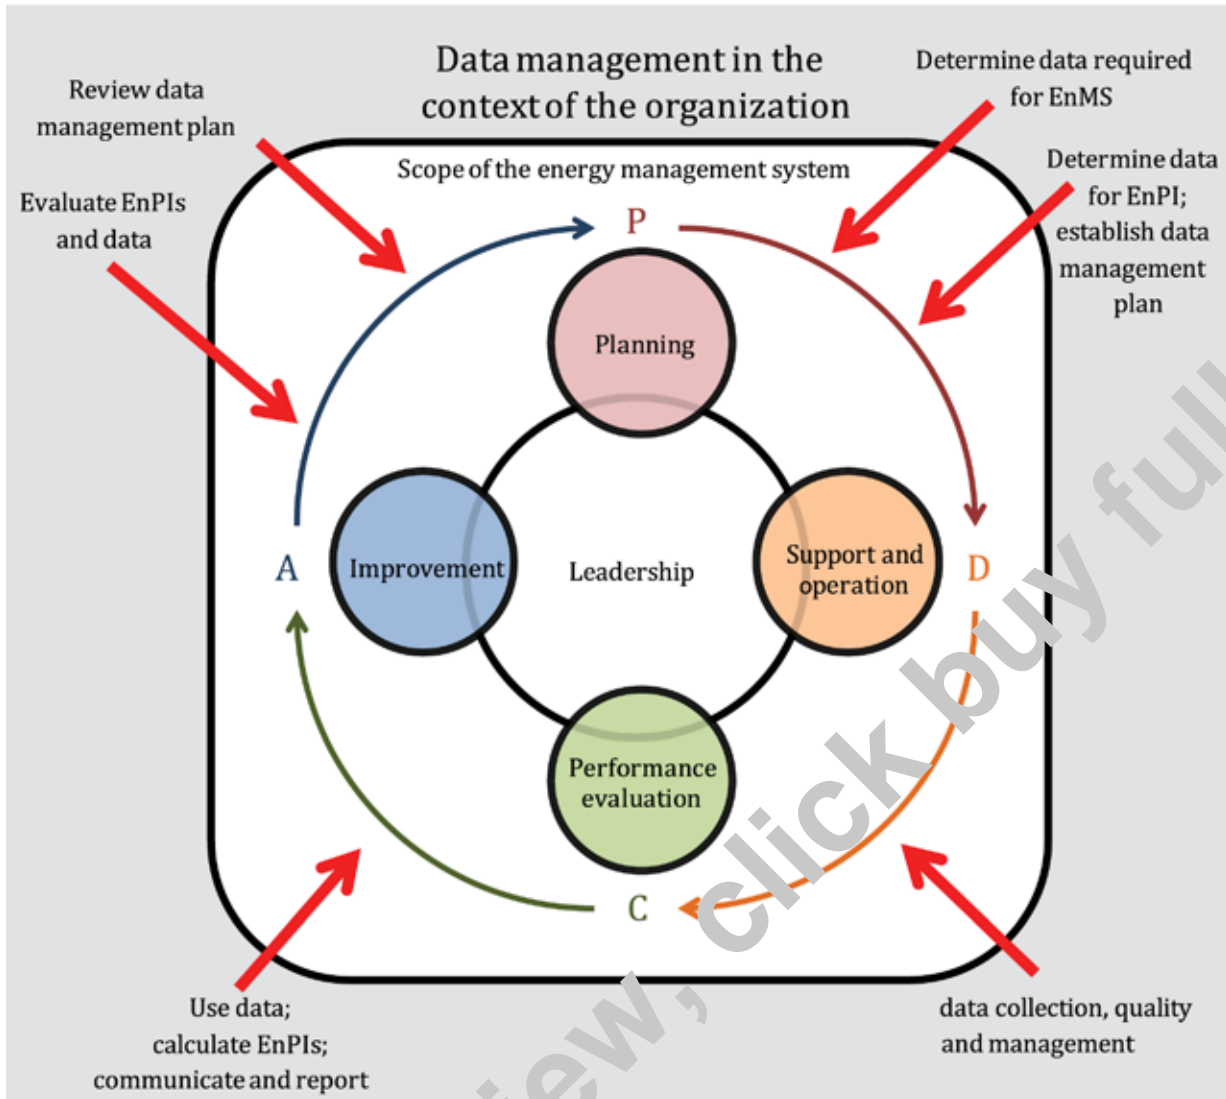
Data management in the context of the organization

Review data management plan

Determine data required for EnMS

Determine data for EnPI; establish data management plan

Evaluate EnPIs and data

Scope of the energy management system

P

Planning

A

Improvement

Leadership

Support and operation

D

Performance evaluation

C

Use data; calculate EnPIs; communicate and report

data collection, quality and management

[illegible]iew, click buy full